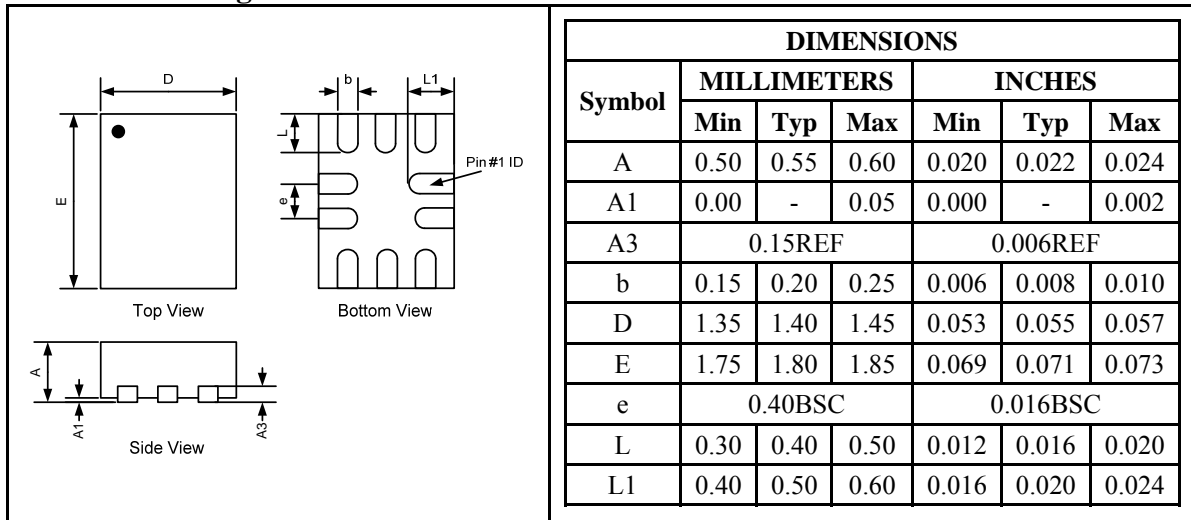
D

b

L1

L

Pin#1 ID

e

E

Top View

Bottom View

A

A1

A3

Side View

<table>
<tr><th colspan="7">DIMENSIONS</th></tr>
<tr><th rowspan="2">Symbol</th><th colspan="3">MILLIMETERS</th><th colspan="3">INCHES</th></tr>
<tr><th>Min</th><th>Typ</th><th>Max</th><th>Min</th><th>Typ</th><th>Max</th></tr>
<tr><td>A</td><td>0.50</td><td>0.55</td><td>0.60</td><td>0.020</td><td>0.022</td><td>0.024</td></tr>
<tr><td>A1</td><td>0.00</td><td>-</td><td>0.05</td><td>0.000</td><td>-</td><td>0.002</td></tr>
<tr><td>A3</td><td colspan="3">0.15REF</td><td colspan="3">0.006REF</td></tr>
<tr><td>b</td><td>0.15</td><td>0.20</td><td>0.25</td><td>0.006</td><td>0.008</td><td>0.010</td></tr>
<tr><td>D</td><td>1.35</td><td>1.40</td><td>1.45</td><td>0.053</td><td>0.055</td><td>0.057</td></tr>
<tr><td>E</td><td>1.75</td><td>1.80</td><td>1.85</td><td>0.069</td><td>0.071</td><td>0.073</td></tr>
<tr><td>e</td><td colspan="3">0.40BSC</td><td colspan="3">0.016BSC</td></tr>
<tr><td>L</td><td>0.30</td><td>0.40</td><td>0.50</td><td>0.012</td><td>0.016</td><td>0.020</td></tr>
<tr><td>L1</td><td>0.40</td><td>0.50</td><td>0.60</td><td>0.016</td><td>0.020</td><td>0.024</td></tr>
</table>